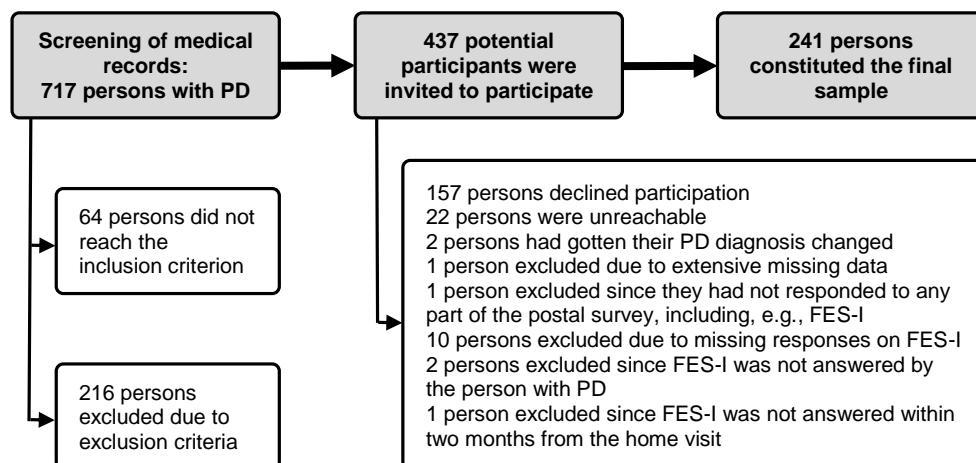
Screening of medical records: 717 persons with PD

437 potential participants were invited to participate

241 persons constituted the final sample

64 persons did not reach the inclusion criterion

216 persons excluded due to exclusion criteria

157 persons declined participation
22 persons were unreachable
2 persons had gotten their PD diagnosis changed
1 person excluded due to extensive missing data
1 person excluded since they had not responded to any part of the postal survey, including, e.g., FES-I
10 persons excluded due to missing responses on FES-I
2 persons excluded since FES-I was not answered by the person with PD
1 person excluded since FES-I was not answered within two months from the home visit